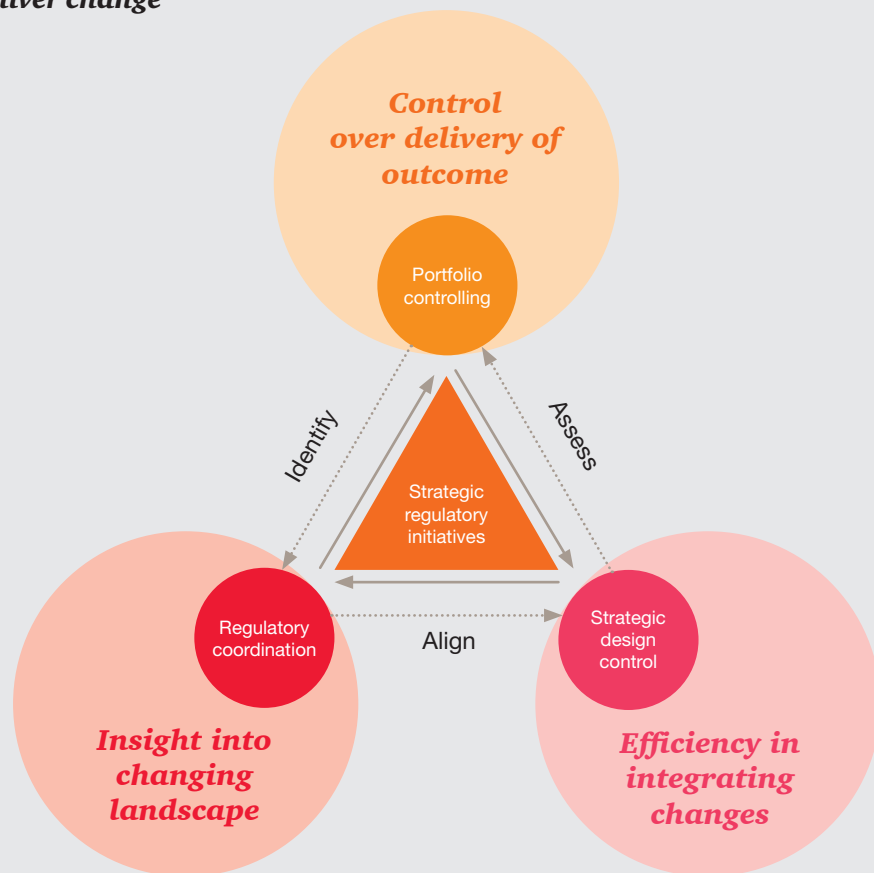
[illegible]liver change

Control over delivery of outcome

Portfolio controlling

Identify

Assess

Strategic regulatory initiatives

Regulatory coordination

Align

Strategic design control

Insight into changing landscape

Efficiency in integrating changes